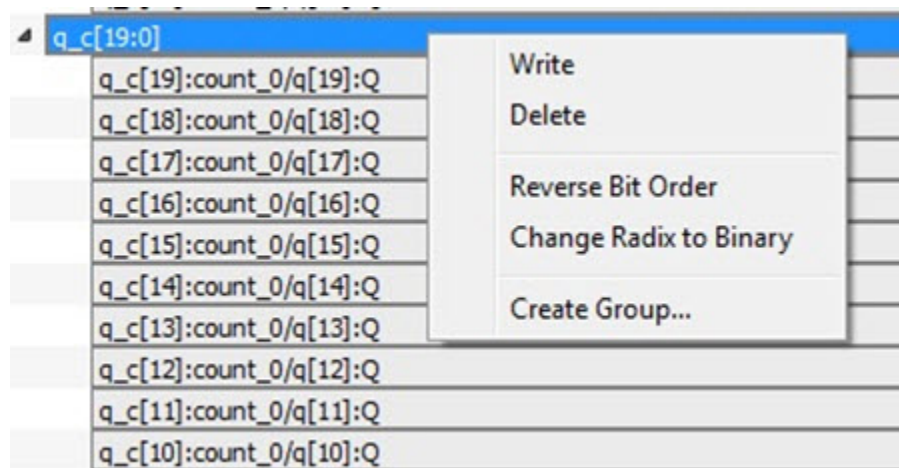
q_c[19:0]
q_c[19]:count_0/q[19]:Q
q_c[18]:count_0/q[18]:Q
q_c[17]:count_0/q[17]:Q
q_c[16]:count_0/q[16]:Q
q_c[15]:count_0/q[15]:Q
q_c[14]:count_0/q[14]:Q
q_c[13]:count_0/q[13]:Q
q_c[12]:count_0/q[12]:Q
q_c[11]:count_0/q[11]:Q
q_c[10]:count_0/q[10]:Q

Write
Delete
Reverse Bit Order
Change Radix to Binary
Create Group...